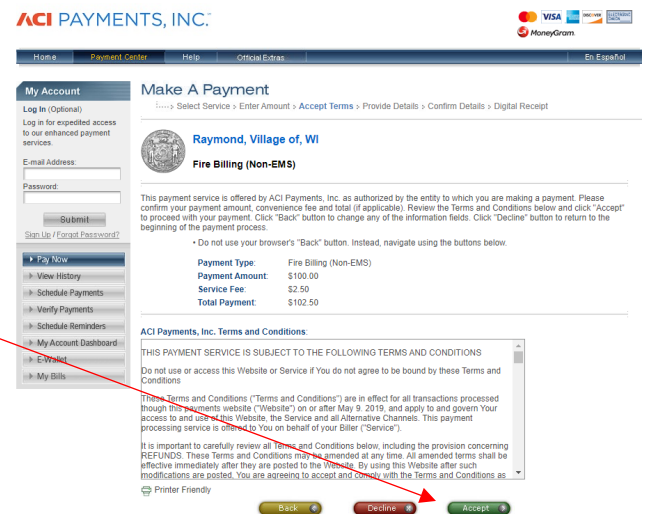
ACI PAYMENTS, INC.™

VISA DISCOVER ELECTRONIC CHECK

MoneyGram.

Home Payment Center Help Official Extras En Español

My Account

Log In (Optional)

Log in for expedited access to our enhanced payment services.

E-mail Address:

Password:

Submit

Sign Up / Forgot Password?

Pay Now

View History

Schedule Payments

Verify Payments

Schedule Reminders

My Account Dashboard

E-Wallet

My Bills

Make A Payment

Select Service > Enter Amount > Accept Terms > Provide Details > Confirm Details > Digital Receipt

Raymond, Village of, WI

Fire Billing (Non-EMS)

This payment service is offered by ACI Payments, Inc. as authorized by the entity to which you are making a payment. Please confirm your payment amount, convenience fee and total (if applicable). Review the Terms and Conditions below and click "Accept" to proceed with your payment. Click "Back" button to change any of the information fields. Click "Decline" button to return to the beginning of the payment process.

• Do not use your browser's "Back" button. Instead, navigate using the buttons below.

| | |
|---|---|
| Payment Type: | Fire Billing (Non-EMS) |
| Payment Amount: | \$100.00 |
| Service Fee: | \$2.50 |
| Total Payment: | \$102.50 |

ACI Payments, Inc. Terms and Conditions:

THIS PAYMENT SERVICE IS SUBJECT TO THE FOLLOWING TERMS AND CONDITIONS

Do not use or access this Website or Service if You do not agree to be bound by these Terms and Conditions.

These Terms and Conditions ("Terms and Conditions") are in effect for all transactions processed though this payments website ("Website") on or after May 9, 2019, and apply to and govern Your access to and use of this Website, the Service and all Alternative Channels. This payment processing service is offered to You on behalf of your Biller ("Service").

It is important to carefully review all Terms and Conditions below, including the provision concerning REFUNDS. These Terms and Conditions may be amended at any time. All amended terms shall be effective immediately after they are posted to the Website. By using this Website after such modifications are posted, You are agreeing to accept and comply with the Terms and Conditions as

Printer Friendly

Back Decline Accept